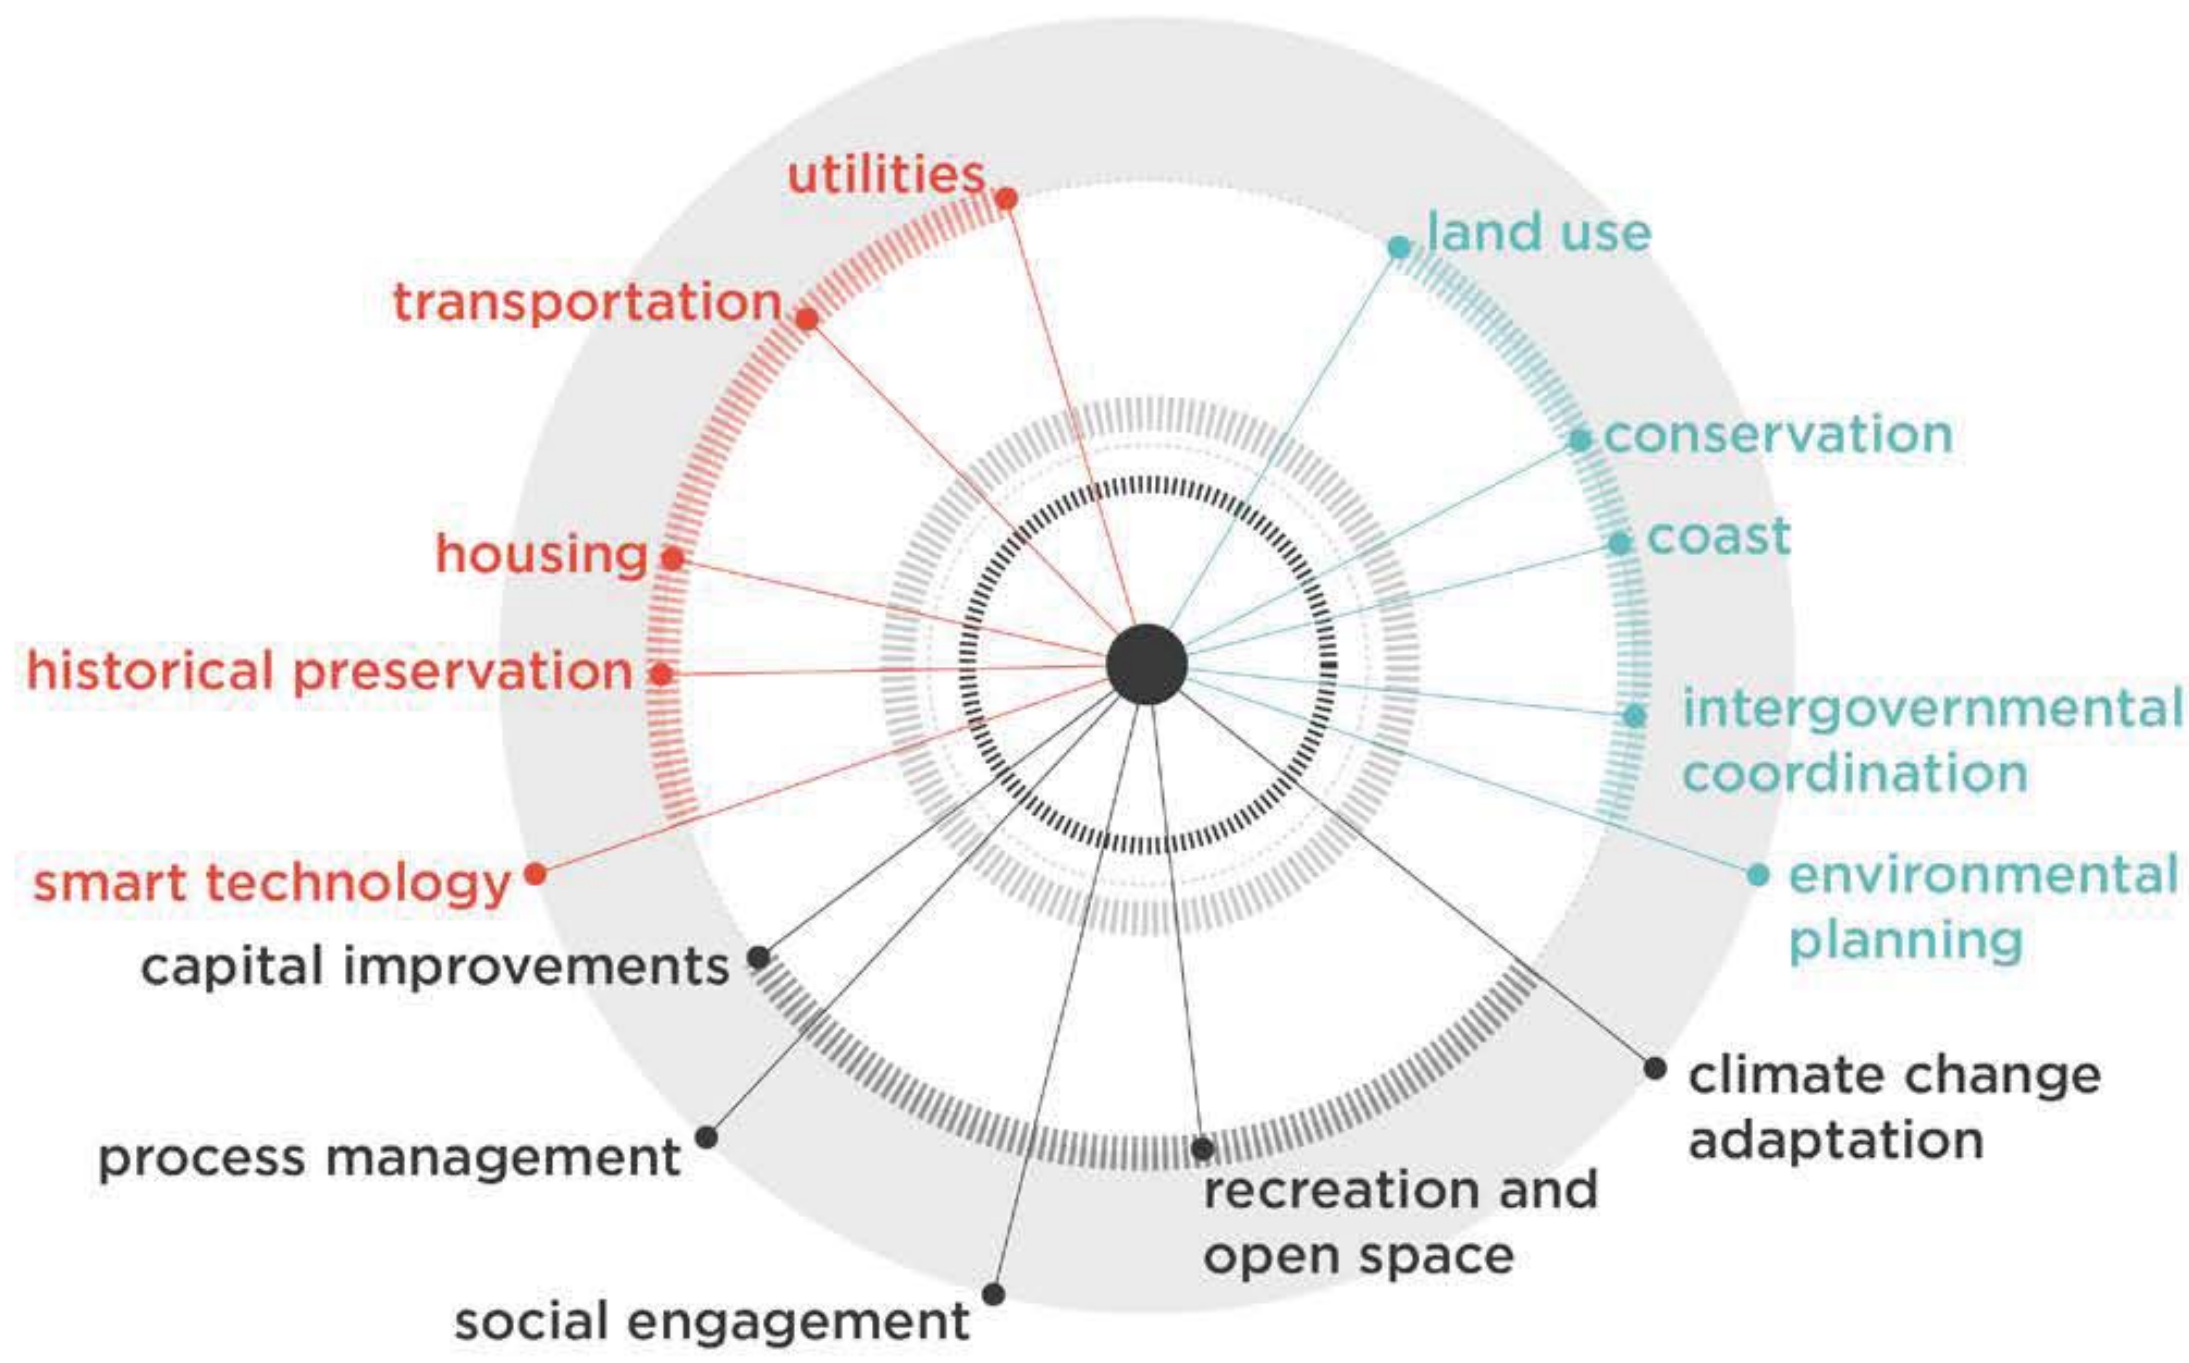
utilities

land use

transportation

conservation

coast

housing

historical preservation

intergovernmental coordination

smart technology

environmental planning

capital improvements

climate change adaptation

process management

recreation and open space

social engagement